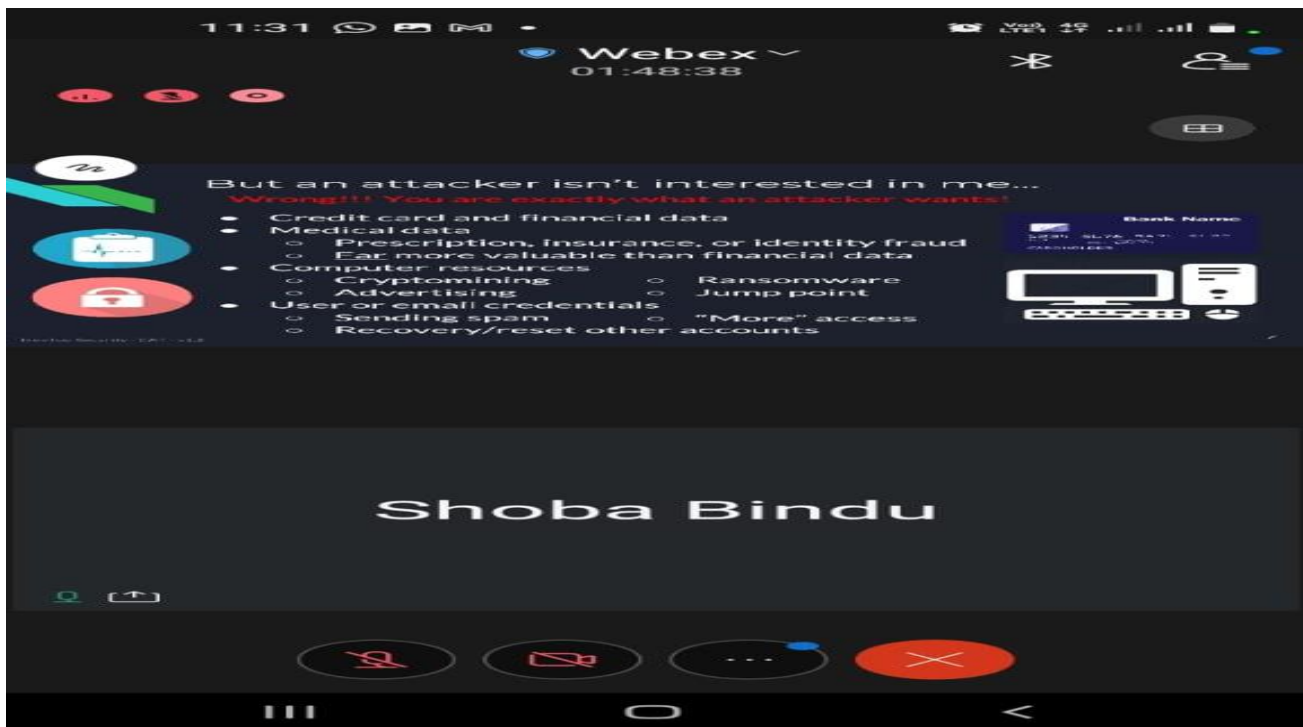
11:31

Webex
01:48:38

But an attacker isn't interested in me...
Wrong!!! You are exactly what an attacker wants!

- Credit card and financial data
- Medical data
  - Prescription, insurance, or identity fraud
  - Far more valuable than financial data
- Computer resources
  - Cryptomining
  - Ransomware
  - Advertising
  - Jump point
- User or email credentials
  - Sending spam
  - "More" access
  - Recovery/reset other accounts

Bank Name

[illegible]

Shoba Bindu